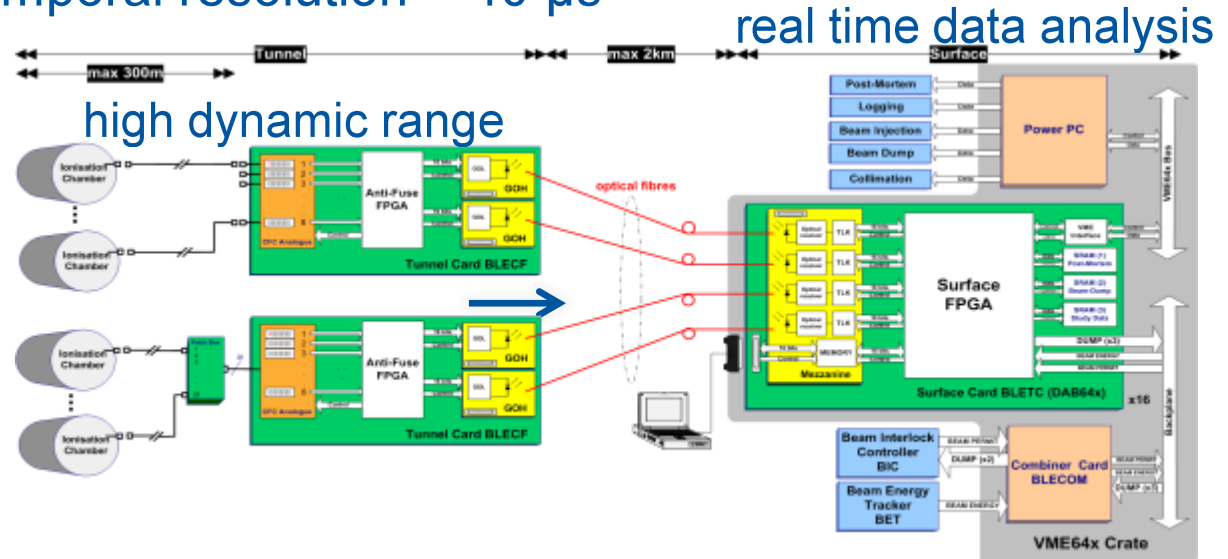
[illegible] ~ 40 µs

real time data analysis

Tunnel

max 2km

Surface

max 300m

high dynamic range

Post-Mortem

Logging

Beam Injection

Beam Dump

Collimation

Power PC

VME64x Bus

Ionisation Chamber

Ionisation Chamber

Anti-Fuse FPGA

GOL

GOH

GOL

GOH

CFC Analogue

Tunnel Card BLECF

optical fibres

TLK

TLK

TLK

TLK

Surface FPGA

VME Interface

SRAM (1) Post-Mortem

SRAM (2) Beam Dump

SRAM (3) Study Data

DUMP (x3)

BEAM ENERGY

BEAM PERMIT

MEMORY

Mezzanine

Surface Card BLETC (DAB64x)

x16

Backplane

Ionisation Chamber

Ionisation Chamber

Anti-Fuse FPGA

GOL

GOH

GOL

GOH

CFC Analogue

Tunnel Card BLECF

Beam Interlock Controller BIC

DUMP (x2)

BEAM PERMIT

Combiner Card BLECOM

BEAM PERMIT

BEAM ENERGY

DUMP (x3)

Beam Energy Tracker BET

BEAM ENERGY

VME64x Crate